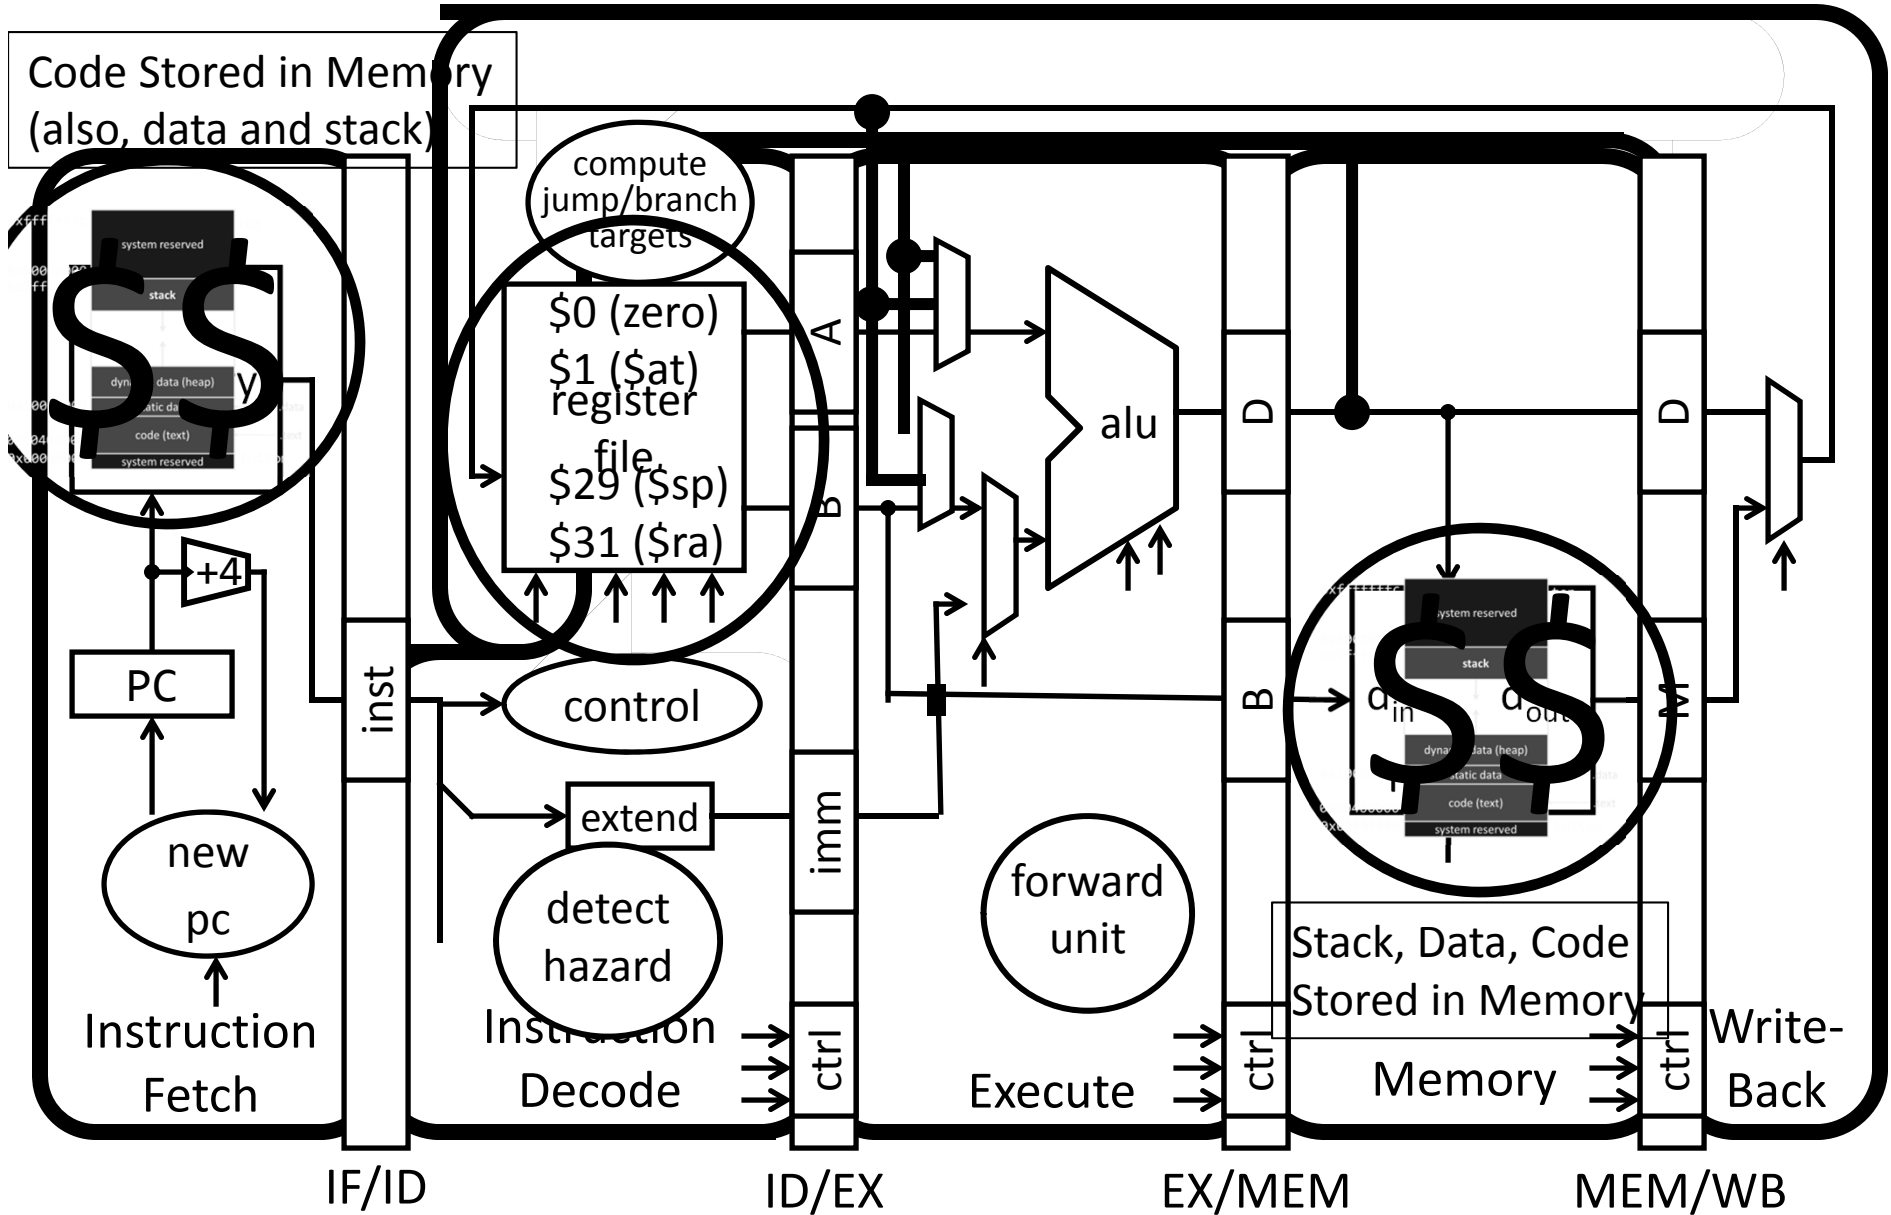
Code Stored in Memory (also, data and stack)

system reserved
stack
dynamic data (heap)
static data
code (text)
system reserved

$$

compute jump/branch targets

$0 (zero)
$1 ($at)
register file
$29 ($sp)
$31 ($ra)

A
B
imm
ctrl

alu

D
B
ctrl

D
M
ctrl

+4
PC
inst
control
extend
new pc
detect hazard
forward unit

system reserved
stack
dynamic data (heap)
static data
code (text)
system reserved

$$

$d_{in}$
$d_{out}$

Stack, Data, Code Stored in Memory

Instruction Fetch
Instruction Decode
Execute
Memory
Write-Back

IF/ID
ID/EX
EX/MEM
MEM/WB